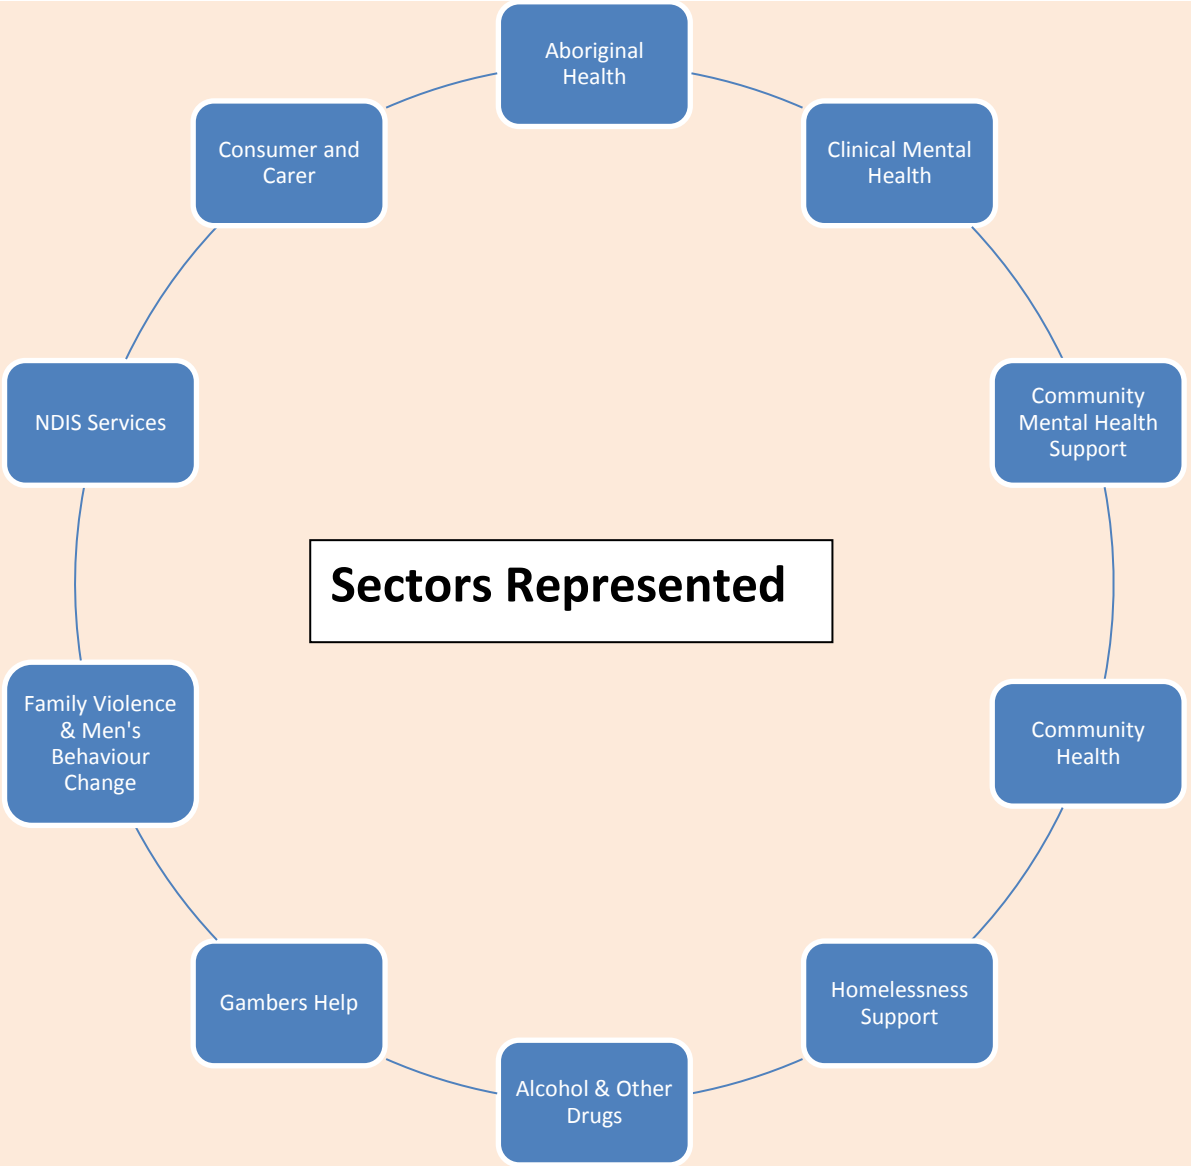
Aboriginal Health

Clinical Mental Health

Community Mental Health Support

Community Health

Homelessness Support

Alcohol & Other Drugs

Gambers Help

Family Violence & Men's Behaviour Change

NDIS Services

Consumer and Carer

Sectors Represented